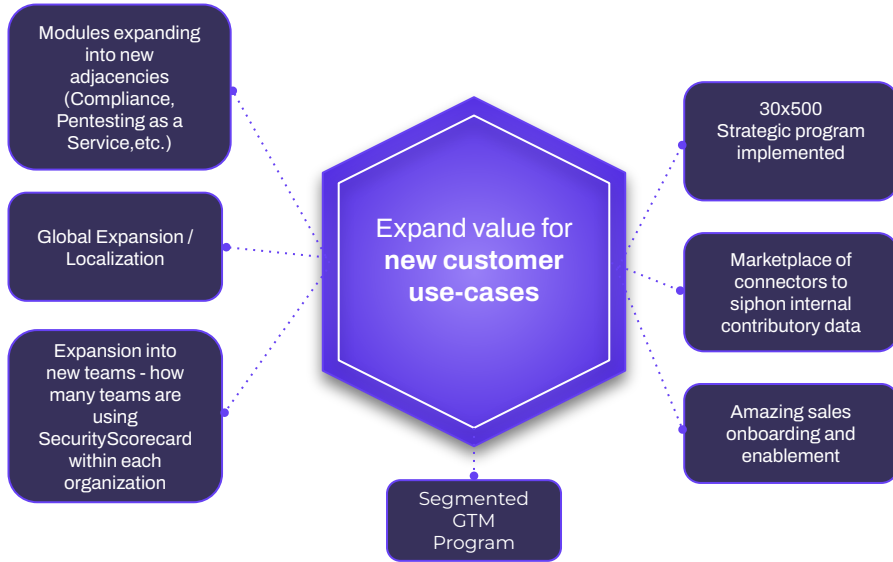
Modules expanding into new adjacencies (Compliance, Pentesting as a Service,etc.)

Global Expansion / Localization

Expansion into new teams - how many teams are using SecurityScorecard within each organization

Expand value for new customer use-cases

Segmented GTM Program

30x500 Strategic program implemented

Marketplace of connectors to siphon internal contributory data

Amazing sales onboarding and enablement